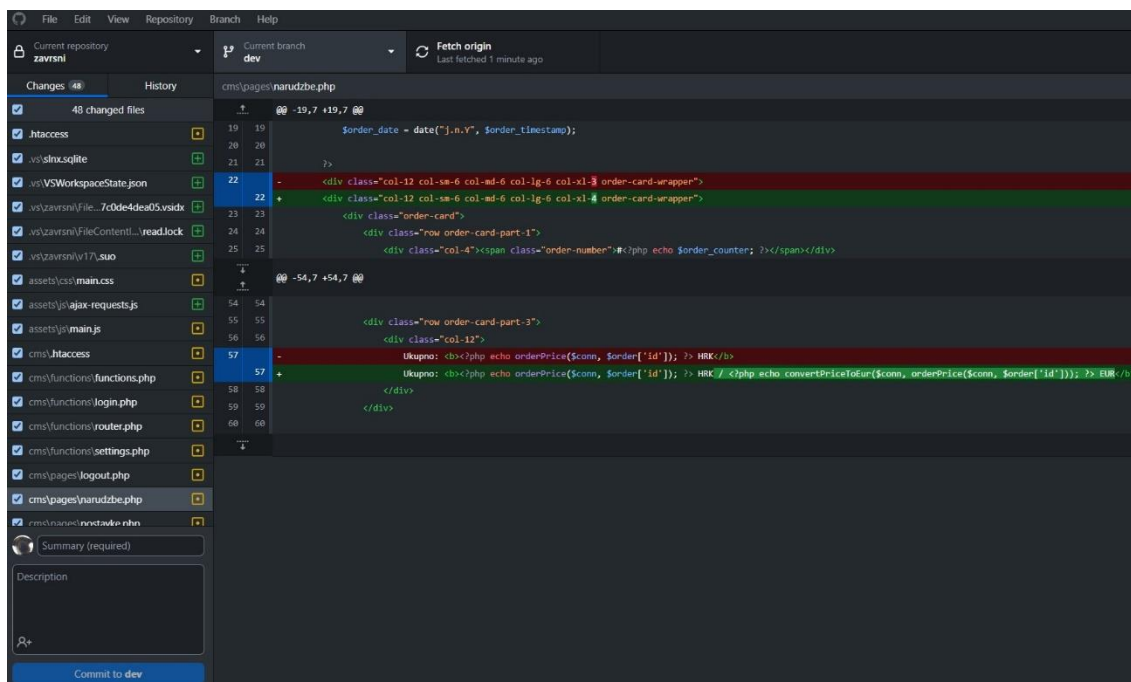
File Edit View Repository Branch Help

Current repository
zavrsni

Current branch
dev

Fetch origin
Last fetched 1 minute ago

Changes 48
History

48 changed files
.htaccess
.vs\slnx.sqlite
.vs\VSWorkspaceState.json
.vs\zavrsni\File...7c0de4dea05.vsidx
.vs\zavrsni\FileContentI...\read.lock
.vs\zavrsni\v17\.suo
assets\css\main.css
assets\js\ajax-requests.js
assets\js\main.js
cms\.htaccess
cms\functions\functions.php
cms\functions\login.php
cms\functions\router.php
cms\functions\settings.php
cms\pages\logout.php
cms\pages\narudzbe.php
cms\pages\postavke.php

Summary (required)
Description

Commit to dev

cms\pages\narudzbe.php

@@ -19,7 +19,7 @@
19 19 $order_date = date("j.n.Y", $order_timestamp);
20 20
21 21 ?>
22 - <div class="col-12 col-sm-6 col-md-6 col-lg-6 col-xl-3 order-card-wrapper">
22 + <div class="col-12 col-sm-6 col-md-6 col-lg-6 col-xl-4 order-card-wrapper">
23 23 <div class="order-card">
24 24 <div class="row order-card-part-1">
25 25 <div class="col-4"><span class="order-number">#<?php echo $order_counter; ?></span></div>
@@ -54,7 +54,7 @@
54 54
55 55 <div class="row order-card-part-3">
56 56 <div class="col-12">
57 - Ukupno: <b><?php echo orderPrice($conn, $order['id']); ?> HRK</b>
57 + Ukupno: <b><?php echo orderPrice($conn, $order['id']); ?> HRK / <?php echo convertPriceToEur($conn, orderPrice($conn, $order['id'])); ?> EUR</b
58 58 </div>
59 59 </div>
60 60